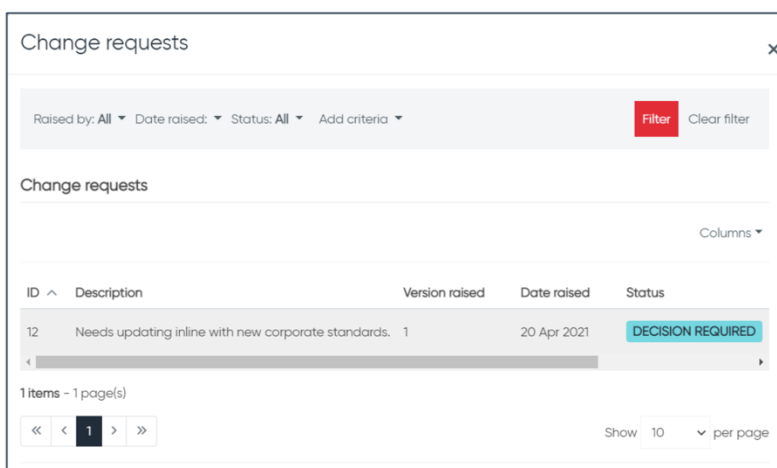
Change requests

×

Raised by: All ▾ Date raised: ▾ Status: All ▾ Add criteria ▾

Filter Clear filter

Change requests

Columns ▾

| ID ^ | Description | Version raised | Date raised | Status |
|---|---|---|---|---|
| 12 | Needs updating inline with new corporate standards. | 1 | 20 Apr 2021 | DECISION REQUIRED |

1 items - 1 page(s)

« ‹ 1 › »

Show 10 per page